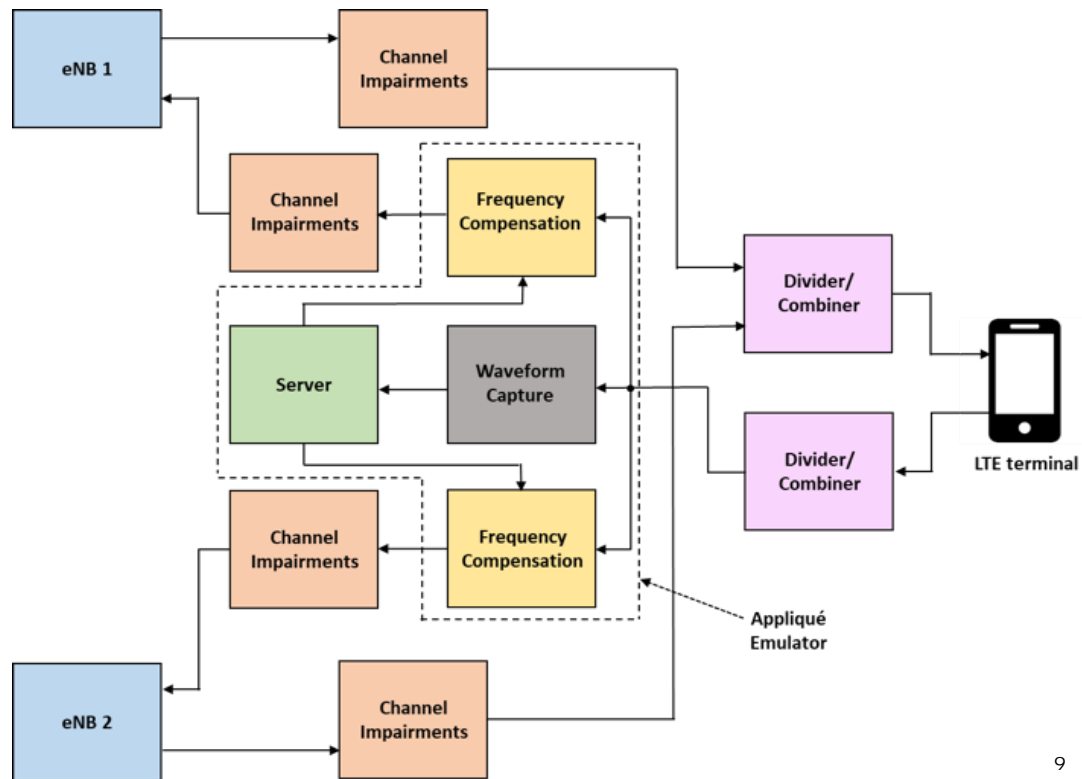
eNB 1

Channel Impairments

Channel Impairments

Frequency Compensation

Divider/ Combiner

Server

Waveform Capture

Divider/ Combiner

LTE terminal

Channel Impairments

Frequency Compensation

Appliqué Emulator

eNB 2

Channel Impairments

9